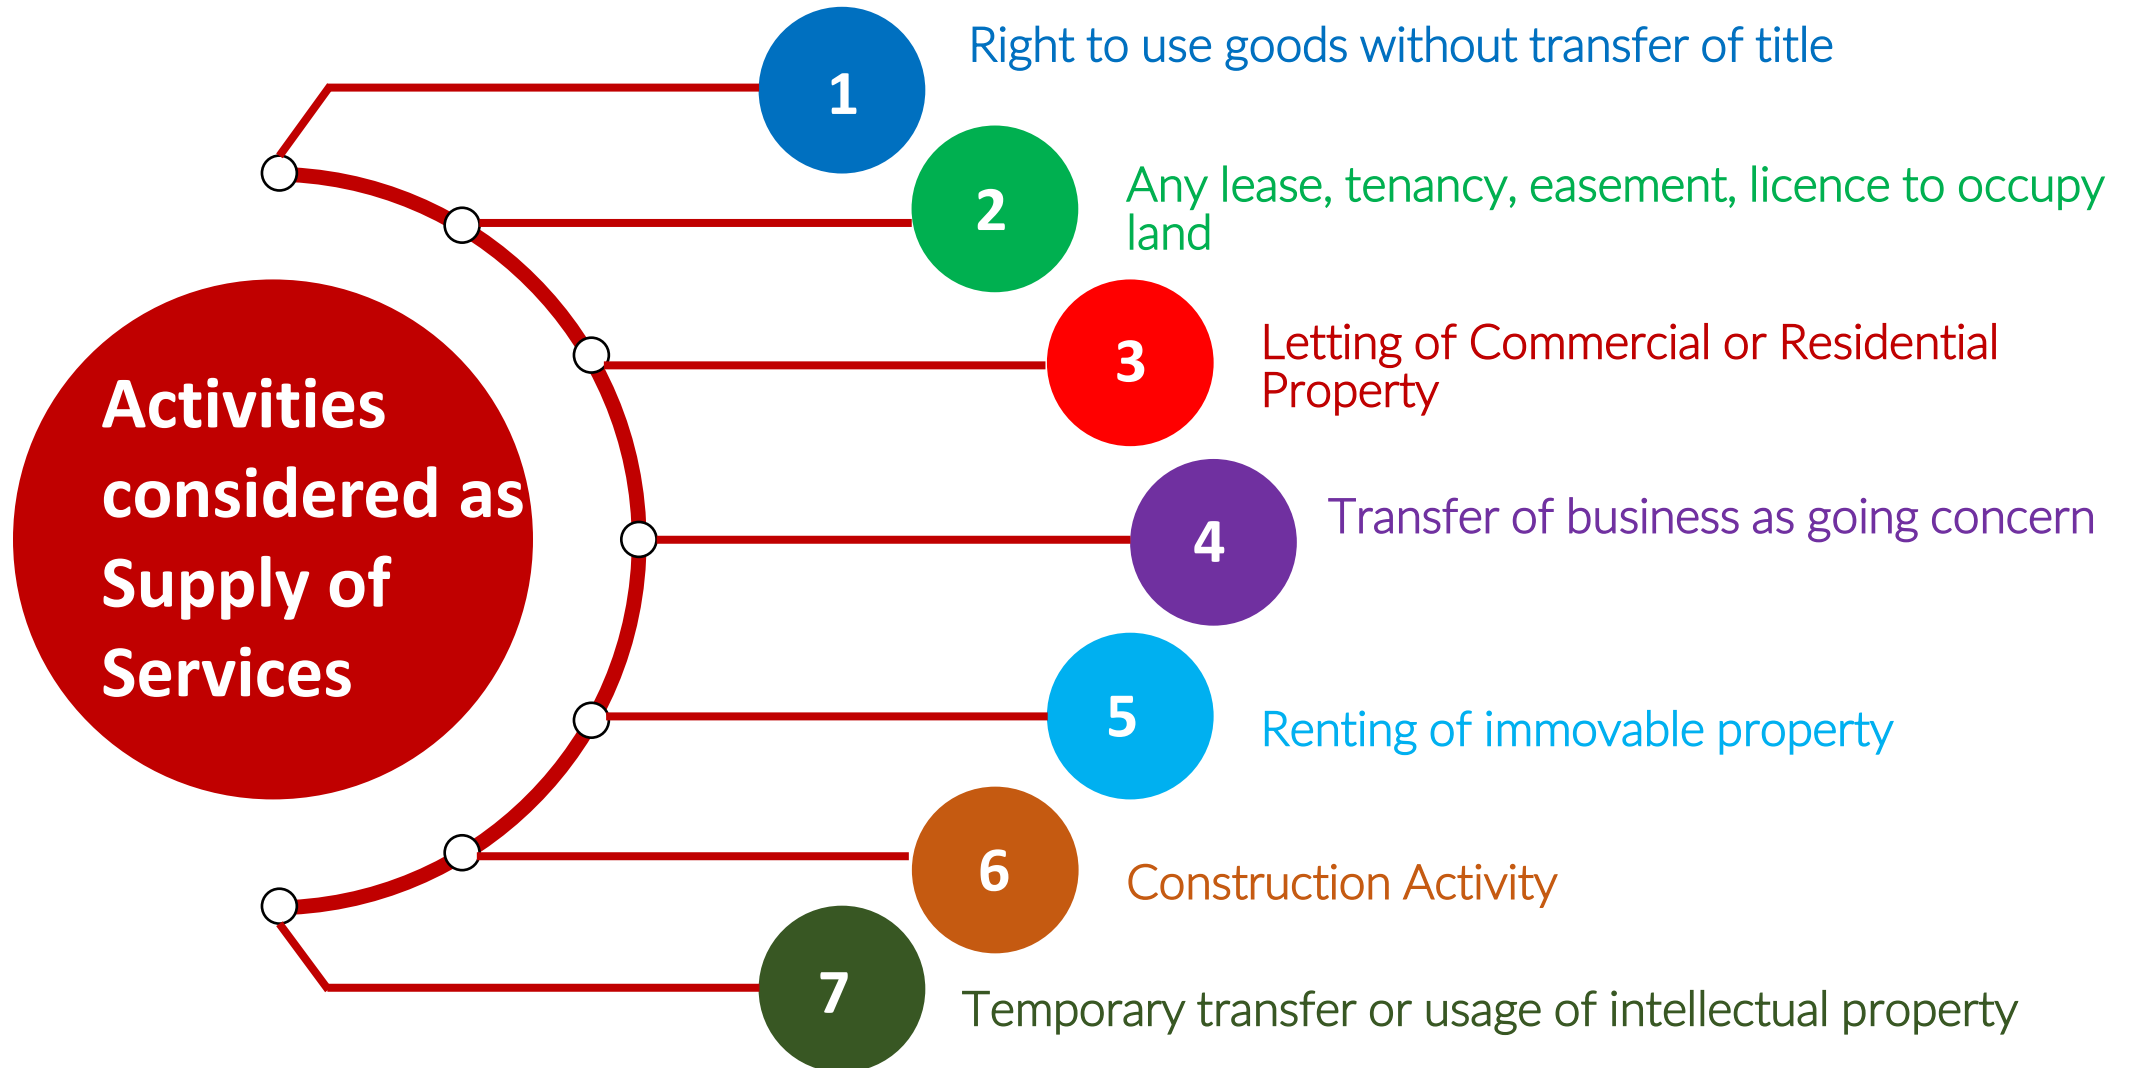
Activities considered as Supply of Services

1
Right to use goods without transfer of title

2
Any lease, tenancy, easement, licence to occupy land

3
Letting of Commercial or Residential Property

4
Transfer of business as going concern

5
Renting of immovable property

6
Construction Activity

7
Temporary transfer or usage of intellectual property